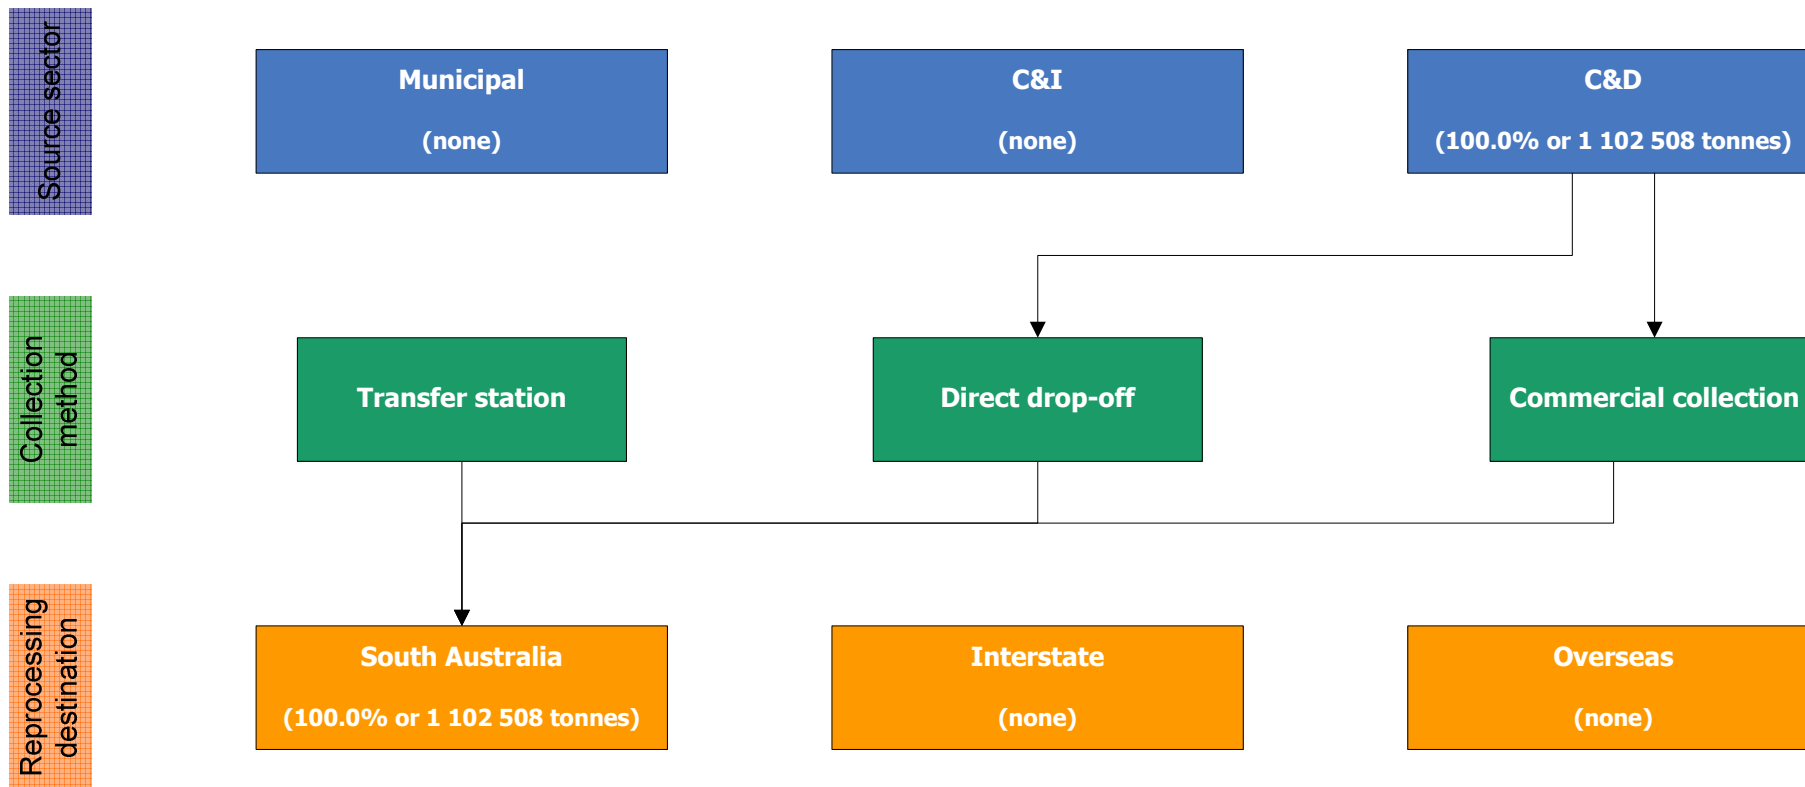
Source sector

Municipal

(none)

C&I

(none)

C&D

(100.0% or 1 102 508 tonnes)

Collection method

Transfer station

Direct drop-off

Commercial collection

Reprocessing destination

South Australia

(100.0% or 1 102 508 tonnes)

Interstate

(none)

Overseas

(none)